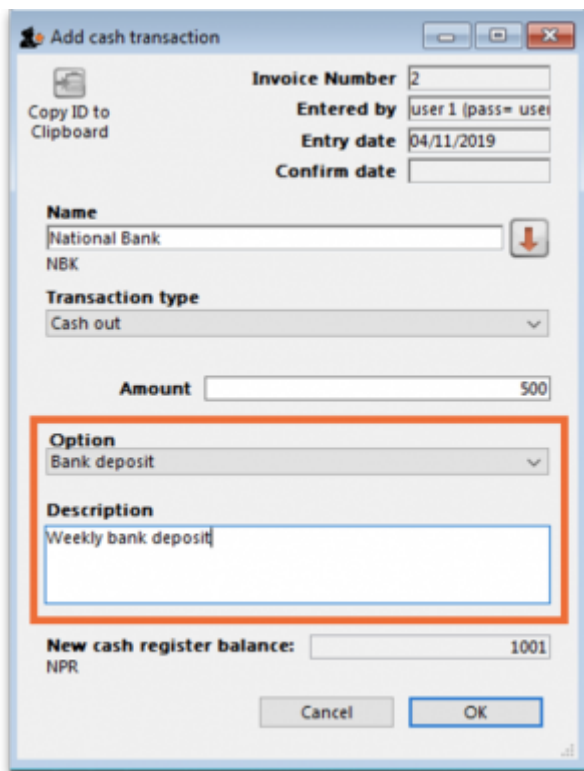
Add cash transaction

Copy ID to Clipboard

Invoice Number 2
Entered by user 1 (pass= user
Entry date 04/11/2019
Confirm date

Name
National Bank
NBK

Transaction type
Cash out

Amount 500

Option
Bank deposit

Description
Weekly bank deposit

New cash register balance: 1001
NPR

Cancel OK